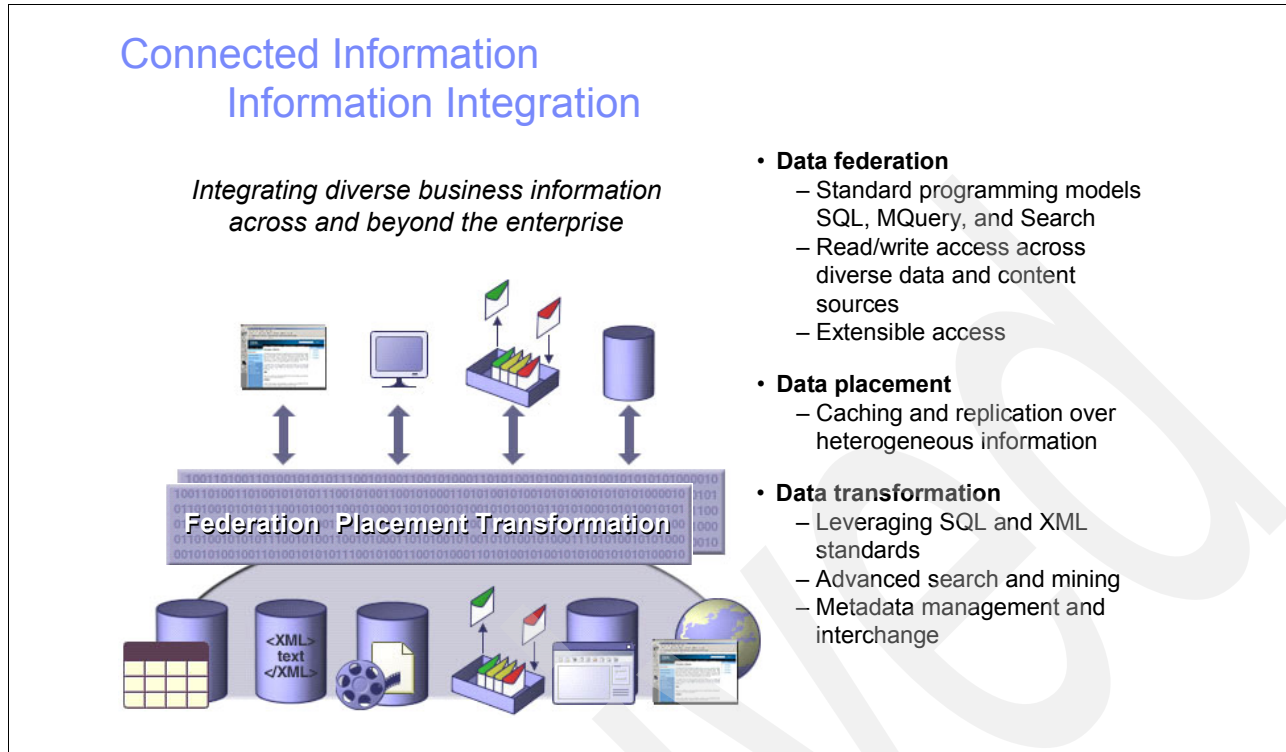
Connected Information
Information Integration

*Integrating diverse business information across and beyond the enterprise*

Federation Placement Transformation

<XML>
text
</XML>

• **Data federation**
– Standard programming models SQL, MQuery, and Search
– Read/write access across diverse data and content sources
– Extensible access

• **Data placement**
– Caching and replication over heterogeneous information

• **Data transformation**
– Leveraging SQL and XML standards
– Advanced search and mining
– Metadata management and interchange